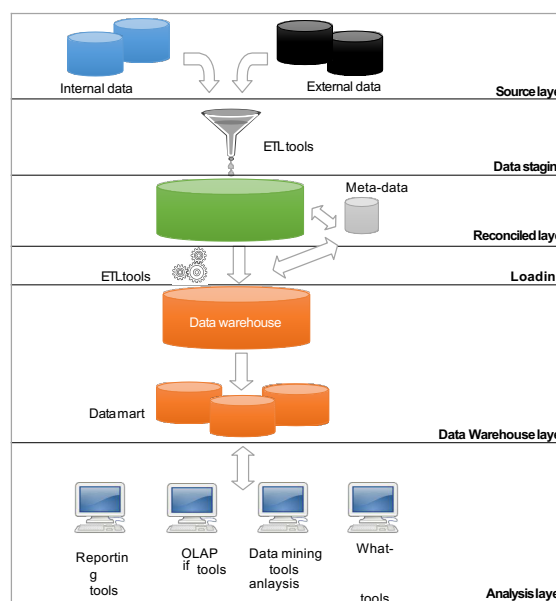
Internal data

External data

Source laye

ETL tools

Data stagin

Meta-data

Reconciled laye

ETLtools

Loadin

Data warehouse

Datamart

Data Warehouse laye

Reportin g tools

OLAP tools

Data mining tools

What- if anlaysis tools

Analysis laye